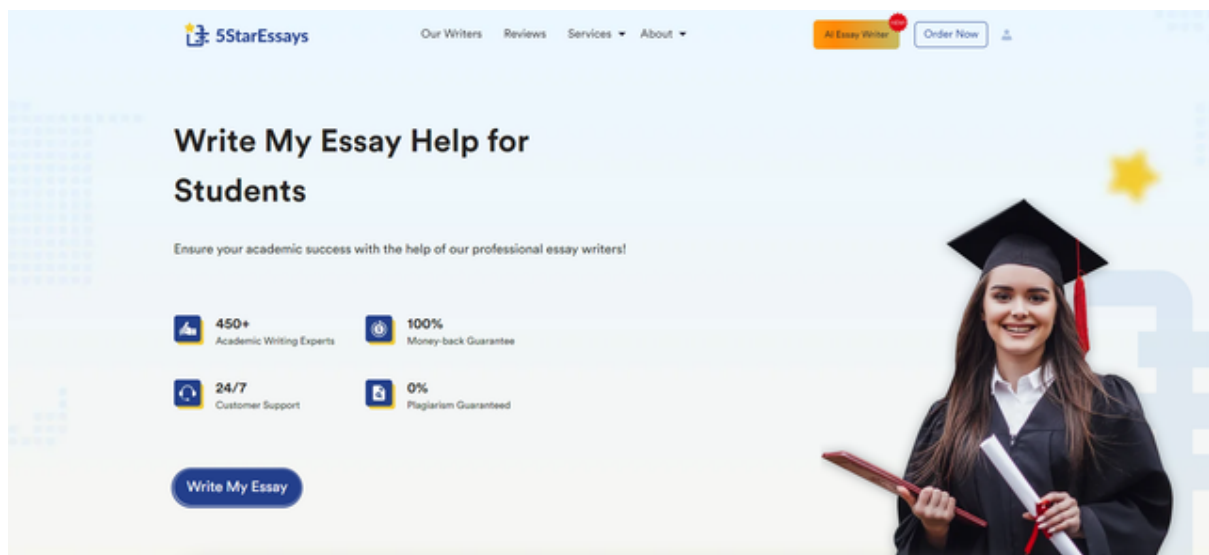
5StarEssays

Our Writers Reviews Services About

AI Essay Writer NEW Order Now

Write My Essay Help for Students

Ensure your academic success with the help of our professional essay writers!

450+
Academic Writing Experts

100%
Money-back Guarantee

24/7
Customer Support

0%
Plagiarism Guaranteed

Write My Essay